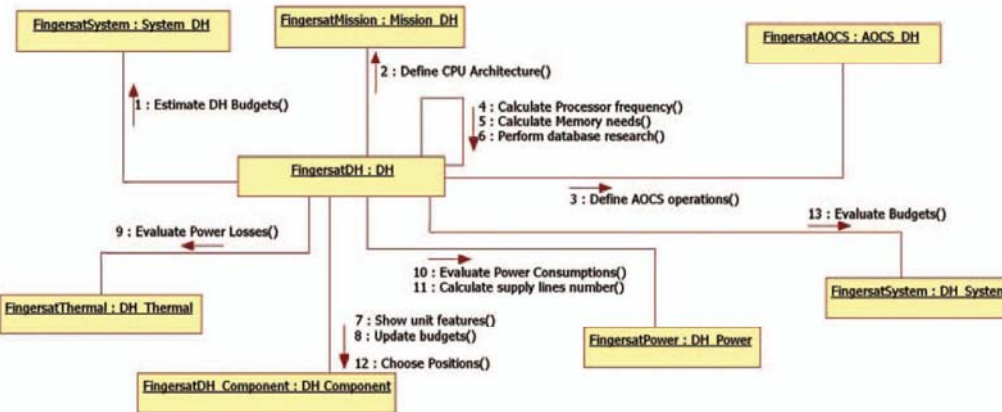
FingersatSystem : System_DH

FingersatMission : Mission_DH

FingersatAOCS : AOCS_DH

1 : Estimate DH Budgets()

2 : Define CPU Architecture()

4 : Calculate Processor frequency()
5 : Calculate Memory needs()
6 : Perform database research()

FingersatDH : DH

3 : Define AOCS operations()

13 : Evaluate Budgets()

9 : Evaluate Power Losses()

10 : Evaluate Power Consumptions()
11 : Calculate supply lines number()

FingersatSystem : DH_System

FingersatThermal : DH_Thermal

7 : Show unit features()
8 : Update budgets()

FingersatPower : DH_Power

12 : Choose Positions()

FingersatDH_Component : DH Component